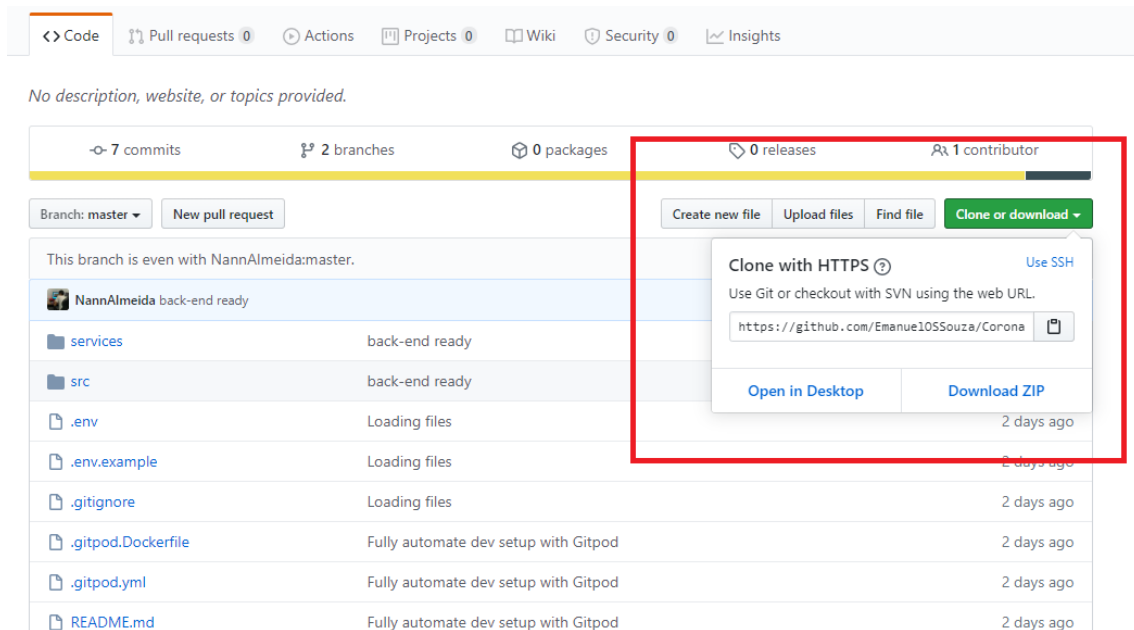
Code Pull requests 0 Actions Projects 0 Wiki Security 0 Insights

No description, website, or topics provided.

7 commits 2 branches 0 packages 0 releases 1 contributor

Branch: master New pull request Create new file Upload files Find file Clone or download

This branch is even with NannAlmeida:master.

NannAlmeida back-end ready

Clone with HTTPS Use SSH
Use Git or checkout with SVN using the web URL.
https://github.com/EmanuelOSSouza/Corona

Open in Desktop Download ZIP

| | | |
|---|---|---|
| services | back-end ready | |
| src | back-end ready | |
| .env | Loading files | 2 days ago |
| .env.example | Loading files | 2 days ago |
| .gitignore | Loading files | 2 days ago |
| .gitpod.Dockerfile | Fully automate dev setup with Gitpod | 2 days ago |
| .gitpod.yml | Fully automate dev setup with Gitpod | 2 days ago |
| README.md | Fully automate dev setup with Gitpod | 2 days ago |